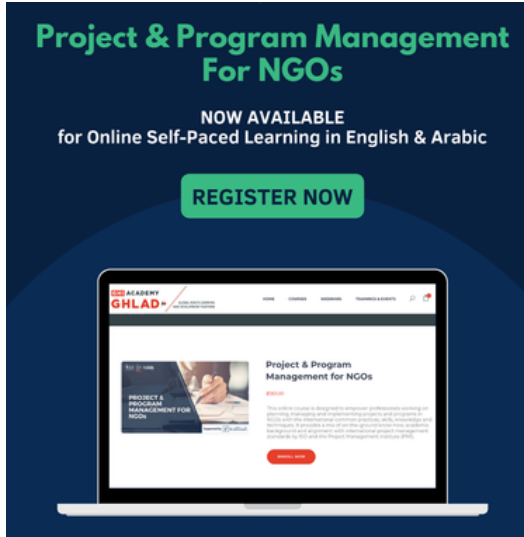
Project & Program Management For NGOs

NOW AVAILABLE
for Online Self-Paced Learning in English & Arabic

REGISTER NOW

ACADEMY GHLAD

HOME COURSES WEBINARS TRAININGS & EVENTS

PROJECT & PROGRAM MANAGEMENT FOR NGOs

Project & Program Management for NGOs

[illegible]

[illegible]

ENROLL NOW